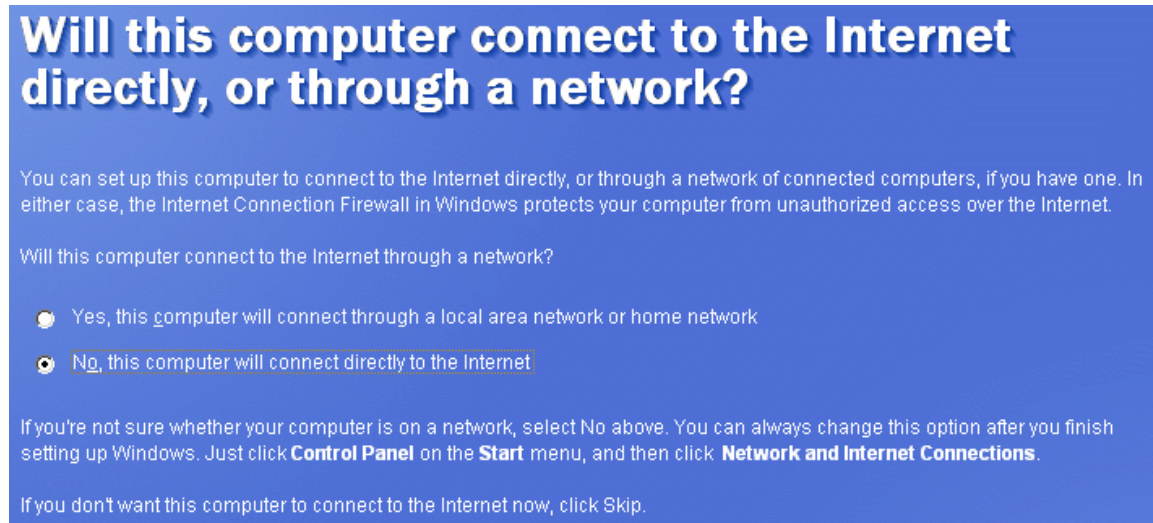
Will this computer connect to the Internet directly, or through a network?

You can set up this computer to connect to the Internet directly, or through a network of connected computers, if you have one. In either case, the Internet Connection Firewall in Windows protects your computer from unauthorized access over the Internet.

Will this computer connect to the Internet through a network?

Yes, this computer will connect through a local area network or home network

No, this computer will connect directly to the Internet

If you're not sure whether your computer is on a network, select No above. You can always change this option after you finish setting up Windows. Just click **Control Panel** on the **Start** menu, and then click **Network and Internet Connections**.

If you don't want this computer to connect to the Internet now, click Skip.